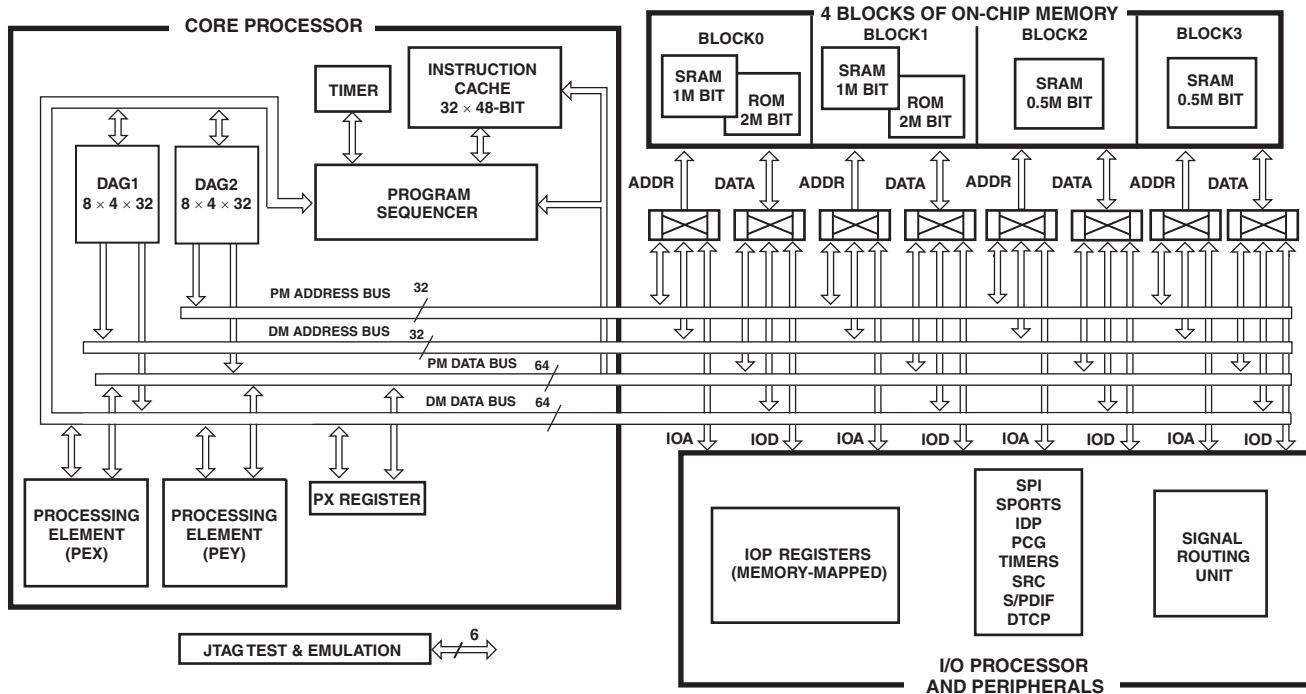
CORE PROCESSOR

TIMER

INSTRUCTION CACHE
$32 \times 48$-BIT

DAG1
$8 \times 4 \times 32$

DAG2
$8 \times 4 \times 32$

PROGRAM SEQUENCER

4 BLOCKS OF ON-CHIP MEMORY

BLOCK0
SRAM 1M BIT
ROM 2M BIT

BLOCK1
SRAM 1M BIT
ROM 2M BIT

BLOCK2
SRAM 0.5M BIT

BLOCK3
SRAM 0.5M BIT

ADDR DATA ADDR DATA ADDR DATA ADDR DATA

PM ADDRESS BUS 32
DM ADDRESS BUS 32
PM DATA BUS 64
DM DATA BUS 64

IOA IOD IOA IOD IOA IOD IOA IOD

PROCESSING ELEMENT (PEX)

PROCESSING ELEMENT (PEY)

PX REGISTER

IOP REGISTERS (MEMORY-MAPPED)

SPI
SPORTS
IDP
PCG
TIMERS
SRC
S/PDIF
DTCP

SIGNAL ROUTING UNIT

JTAG TEST & EMULATION 6

I/O PROCESSOR AND PERIPHERALS